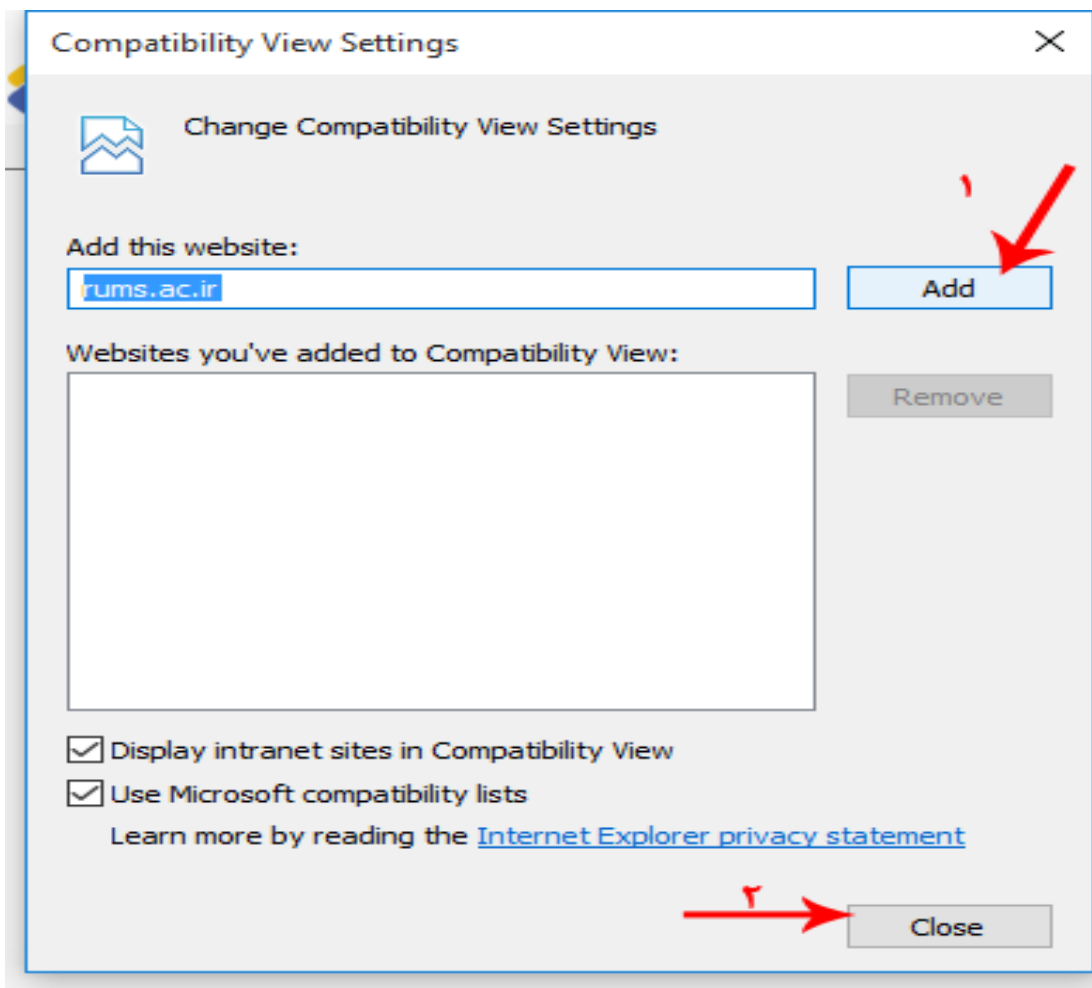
Compatibility View Settings

Change Compatibility View Settings

۱

Add this website:

rums.ac.ir

Add

Websites you've added to Compatibility View:

Remove

Display intranet sites in Compatibility View

Use Microsoft compatibility lists

Learn more by reading the Internet Explorer privacy statement

۲

Close